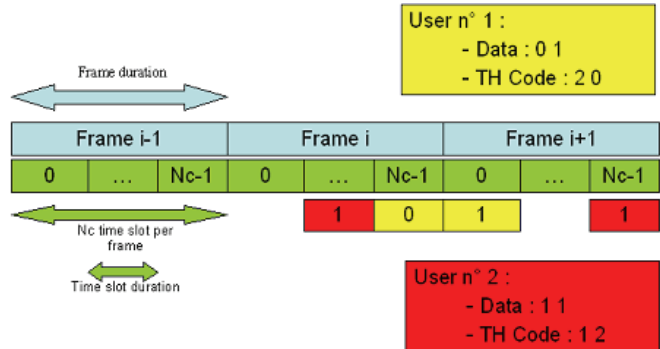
User n° 1 :
- Data : 0 1
- TH Code : 2 0

Frame duration

| Frame i-1 | | | Frame i | | | Frame i+1 | | |
|---|---|---|---|---|---|---|---|---|
| 0 | … | Nc-1 | 0 | … | Nc-1 | 0 | … | Nc-1 |
| | | | 1 | 0 | | 1 | | 1 |

Nc time slot per frame

Time slot duration

User n° 2 :
- Data : 1 1
- TH Code : 1 2